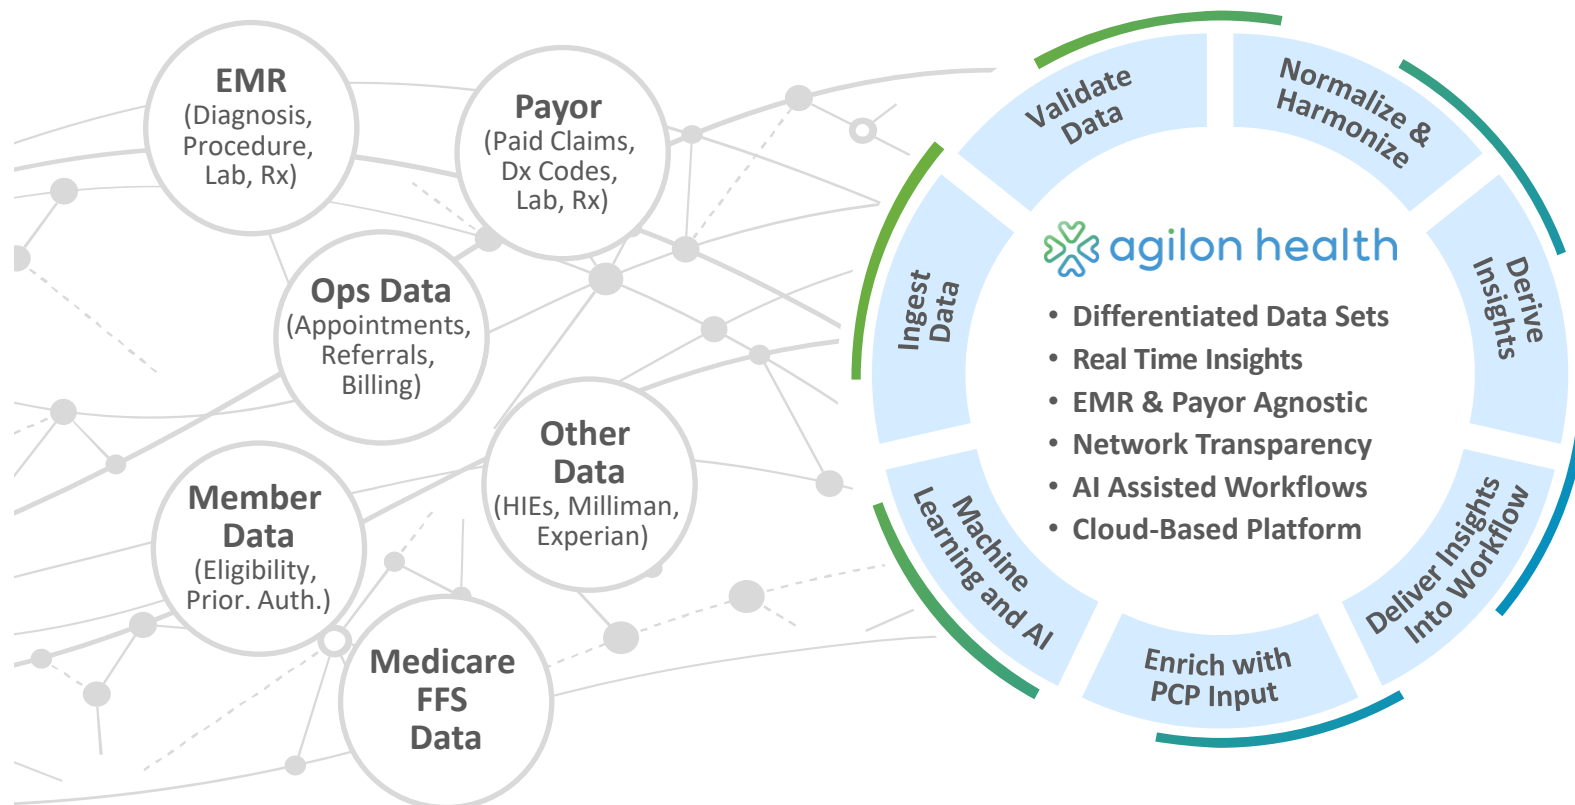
EMR
(Diagnosis, Procedure, Lab, Rx)

Payor
(Paid Claims, Dx Codes, Lab, Rx)

Ops Data
(Appointments, Referrals, Billing)

Other Data
(HIEs, Milliman, Experian)

Member Data
(Eligibility, Prior. Auth.)

Medicare FFS Data

Validate Data

Normalize & Harmonize

Derive Insights

Deliver Insights Into Workflow

Enrich with PCP Input

Machine Learning and AI

Ingest Data

agilon health

• Differentiated Data Sets
• Real Time Insights
• EMR & Payor Agnostic
• Network Transparency
• AI Assisted Workflows
• Cloud-Based Platform